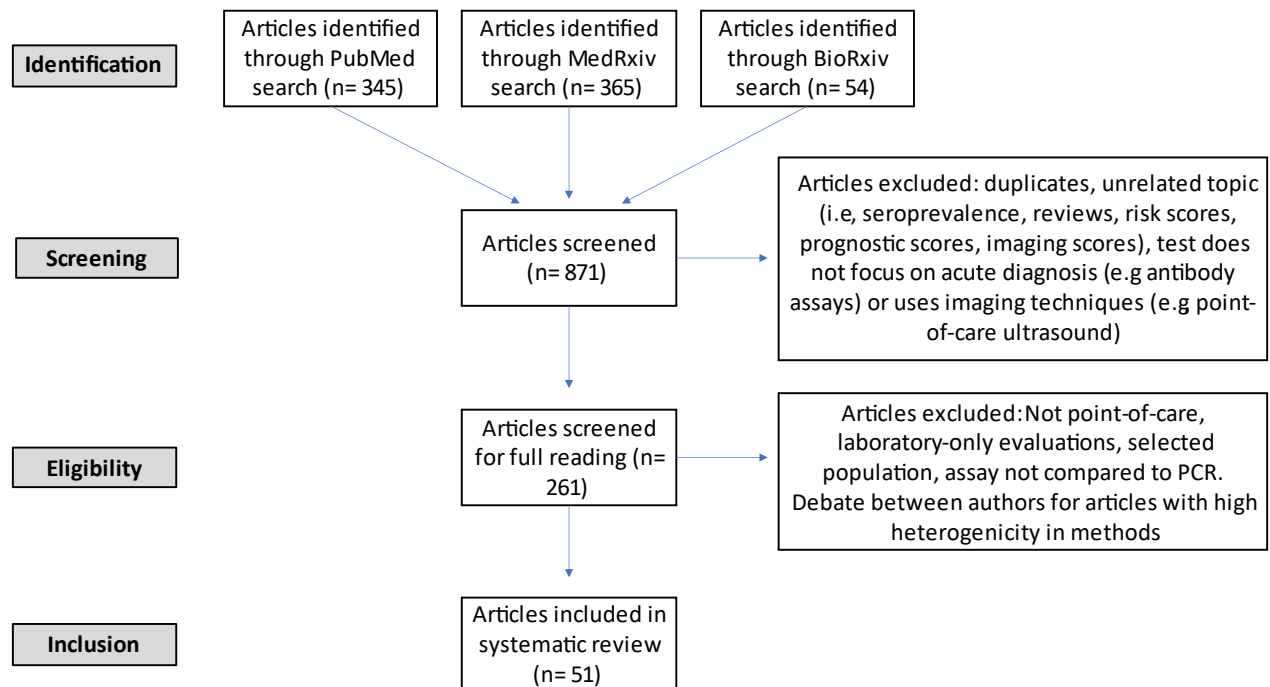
Identification

Articles identified through PubMed search (n= 345)

Articles identified through MedRxiv search (n= 365)

Articles identified through BioRxiv search (n= 54)

Screening

Articles screened (n= 871)

Articles excluded: duplicates, unrelated topic (i.e, seroprevalence, reviews, risk scores, prognostic scores, imaging scores), test does not focus on acute diagnosis (e.g antibody assays) or uses imaging techniques (e.g point-of-care ultrasound)

Eligibility

Articles screened for full reading (n= 261)

Articles excluded:Not point-of-care, laboratory-only evaluations, selected population, assay not compared to PCR. Debate between authors for articles with high heterogenicity in methods

Inclusion

Articles included in systematic review (n= 51)